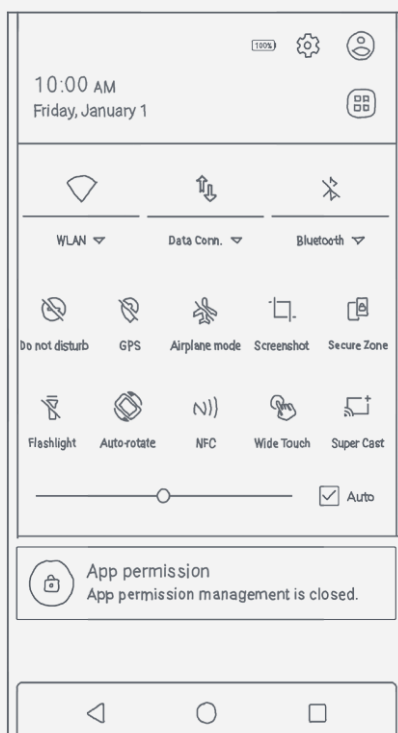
100%

10:00 AM
Friday, January 1

WLAN
Data Conn.
Bluetooth

Do not disturb
GPS
Airplane mode
Screenshot
Secure Zone

Flashlight
Auto-rotate
NFC
Wide Touch
Super Cast

Auto

App permission
App permission management is closed.